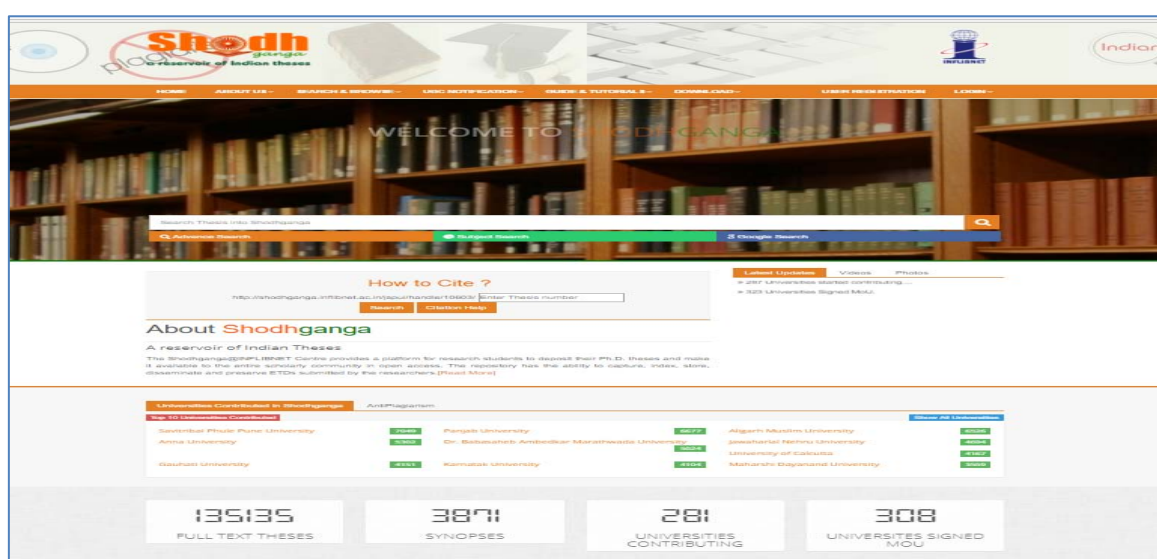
Shodhganga
a reservoir of Indian theses

INFLIBNET

Indian

HOME ABOUT US SEARCH & BROWSE UGC NOTIFICATION GUIDE & TUTORIALS DOWNLOAD USER REGISTRATION LOGIN

WELCOME TO SHODHGANGA

Search Theses into Shodhganga

Advance Search Subject Search Google Search

How to Cite ?

http://shodhganga.inflibnet.ac.in/jspui/handle/10603/ Enter Thesis number

Search Citation Help

Latest Updates Videos Photos

» 287 Universities started contributing ...
» 323 Universities Signed MoU.

About Shodhganga

A reservoir of Indian Theses

The Shodhganga@INFLIBNET Centre provides a platform for research students to deposit their Ph.D. theses and make it available to the entire scholarly community in open access. The repository has the ability to capture, index, store, disseminate and preserve ETDs submitted by the researchers.[Read More]

Universities Contributed in Shodhganga AntiPlagiarism

Top 10 Universities Contributed Show All Universities

| | | | | | |
|---|---|---|---|---|---|
| Savitribai Phule Pune University | 7049 | Panjab University | 6677 | Aligarh Muslim University | 6536 |
| Anna University | 5362 | Dr. Babasaheb Ambedkar Marathwada University | 5024 | Jawaharlal Nehru University | 4694 |
| | | | | University of Calcutta | 4167 |
| Gauhati University | 4151 | Karnatak University | 4104 | Maharshi Dayanand University | 3988 |

135135
FULL TEXT THESES

3871
SYNOPSES

281
UNIVERSITIES CONTRIBUTING

308
UNIVERSITES SIGNED MOU